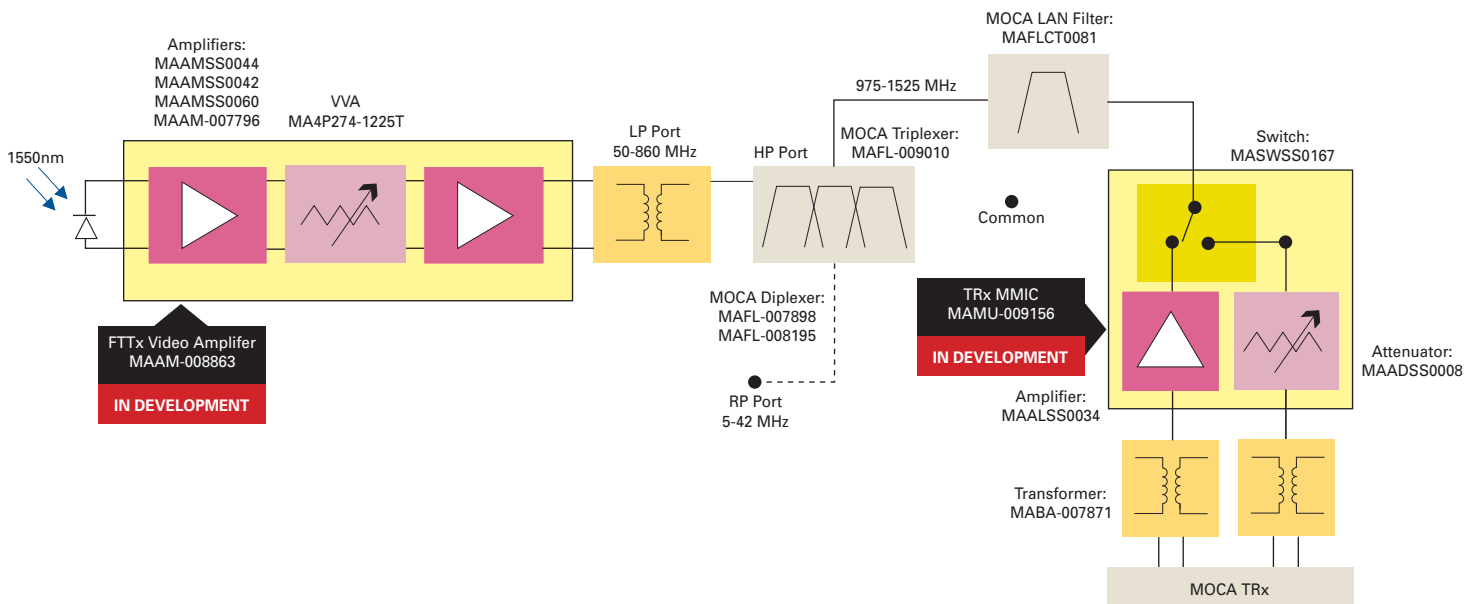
Amplifiers:
MAAMSS0044
MAAMSS0042
MAAMSS0060
MAAM-007796

VVA
MA4P274-1225T

1550nm

FTTx Video Amplifer
MAAM-008863

IN DEVELOPMENT

LP Port
50-860 MHz

HP Port

975-1525 MHz

MOCA LAN Filter:
MAFLCT0081

MOCA Triplexer:
MAFL-009010

Common

Switch:
MASWSS0167

MOCA Diplexer:
MAFL-007898
MAFL-008195

RP Port
5-42 MHz

TRx MMIC
MAMU-009156

IN DEVELOPMENT

Attenuator:
MAADSS0008

Amplifier:
MAALSS0034

Transformer:
MABA-007871

MOCA TRx